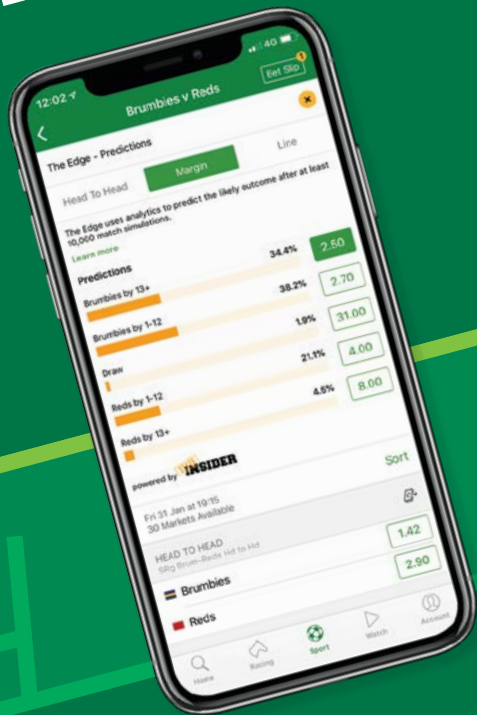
12:02
4G
Bet Slip
1
Brumbies v Reds
The Edge - Predictions
Head To Head
Margin
Line
The Edge uses analytics to predict the likely outcome after at least 10,000 match simulations.
Learn more
Predictions
Brumbies by 13+
34.4%
2.50
Brumbies by 1-12
38.2%
2.70
Draw
1.9%
31.00
Reds by 1-12
21.1%
4.00
Reds by 13+
4.5%
8.00
powered by INSIDER
Sort
Fri 31 Jan at 19:15
30 Markets Available
HEAD TO HEAD
SRg Brum-Reds Hd to Hd
1.42
Brumbies
2.90
Reds
Home
Racing
Sport
Watch
Account